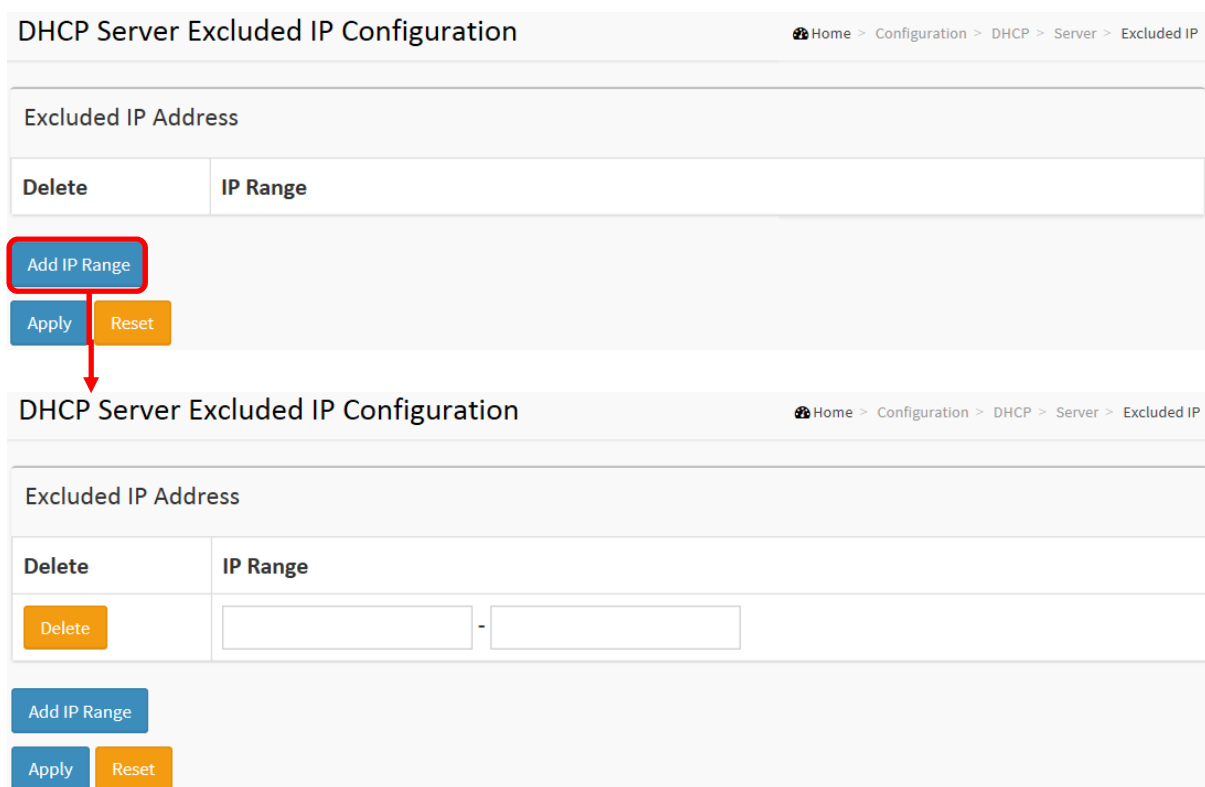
DHCP Server Excluded IP Configuration

Home > Configuration > DHCP > Server > Excluded IP

Excluded IP Address

| Delete | IP Range |
|---|---|

Add IP Range

Apply Reset

DHCP Server Excluded IP Configuration

Home > Configuration > DHCP > Server > Excluded IP

Excluded IP Address

| Delete | IP Range |
|---|---|
| Delete | - |

Add IP Range

Apply Reset